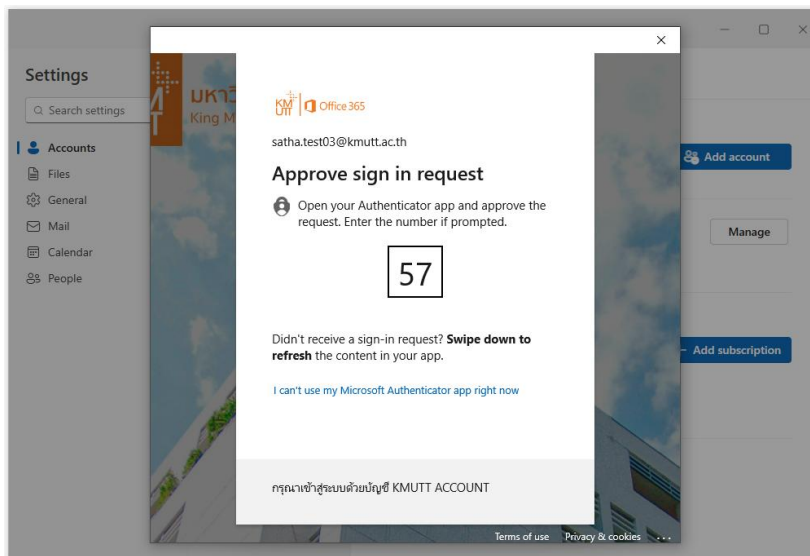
Settings

Search settings

Accounts

Files

General

Mail

Calendar

People

Add account

Manage

Add subscription

มหาวิ

King M

KM UTT | Office 365

satha.test03@kmutt.ac.th

Approve sign in request

Open your Authenticator app and approve the request. Enter the number if prompted.

57

Didn't receive a sign-in request? **Swipe down to refresh** the content in your app.

I can't use my Microsoft Authenticator app right now

กรุณาเข้าสู่ระบบด้วยบัญชี KMUTT ACCOUNT

Terms of use Privacy & cookies ...